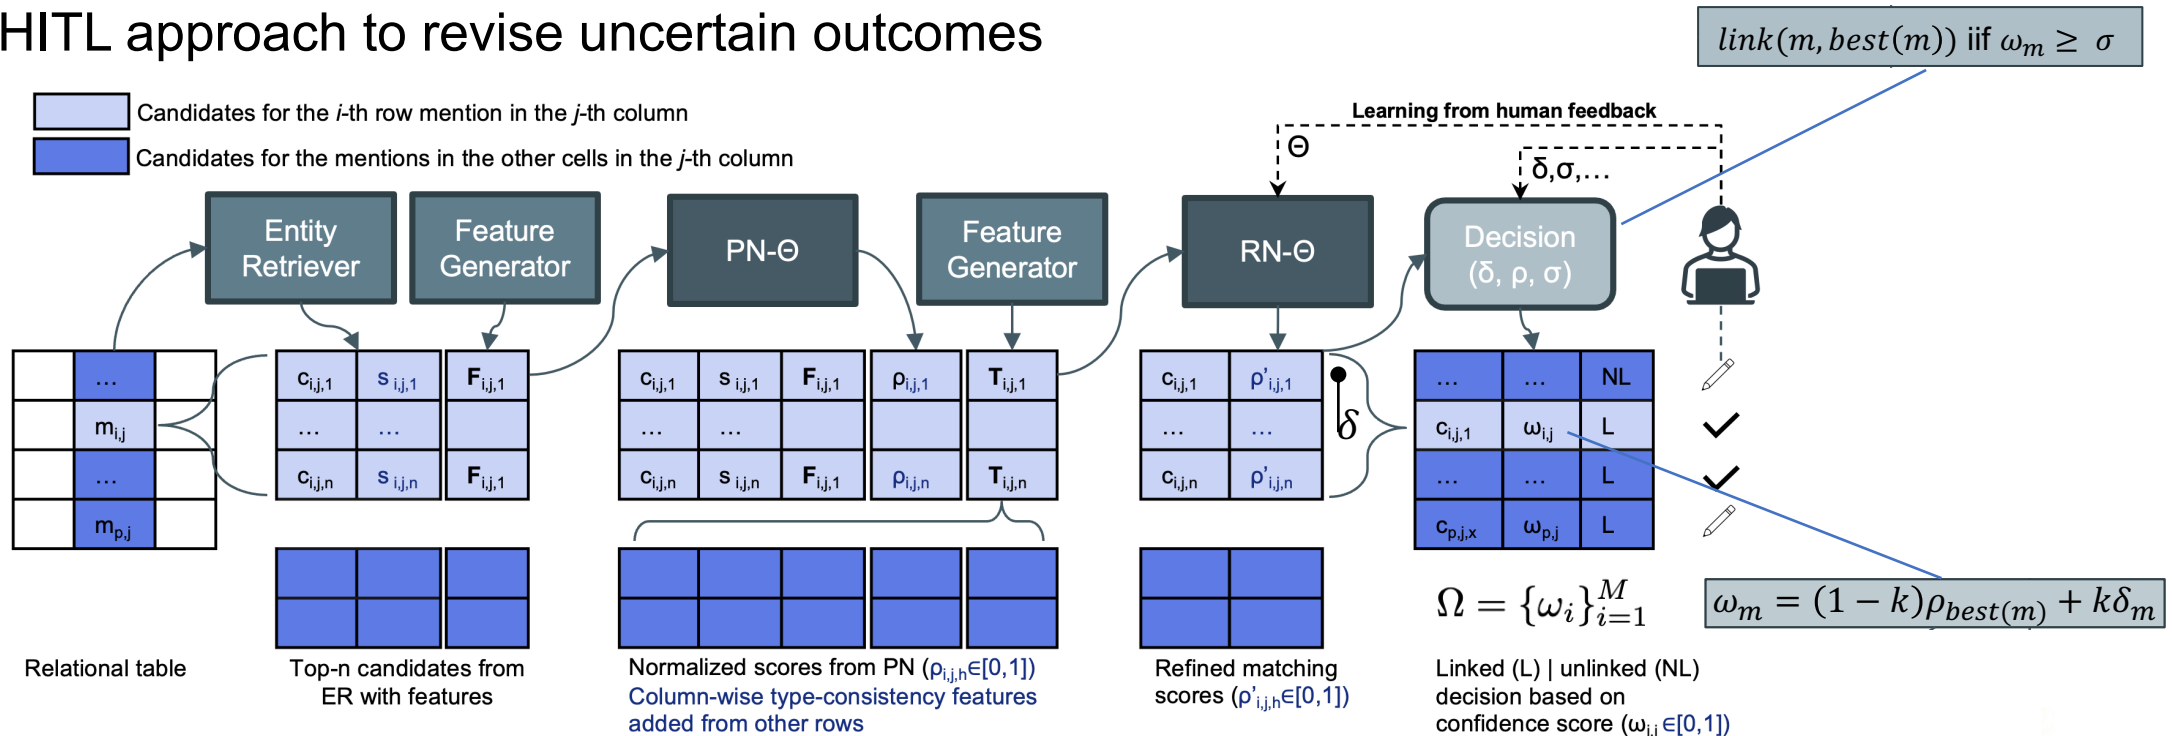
HITL approach to revise uncertain outcomes

$link(m, best(m))$ iif $\omega_m \geq \sigma$

Candidates for the *i*-th row mention in the *j*-th column

Candidates for the mentions in the other cells in the *j*-th column

Learning from human feedback

Θ

δ,σ,…

Entity Retriever

Feature Generator

PN-Θ

Feature Generator

RN-Θ

Decision (δ, ρ, σ)

| | … | |
|---|---|---|
| | $m_{i,j}$ | |
| | … | |
| | $m_{p,j}$ | |

| | | |
|---|---|---|
| $c_{i,j,1}$ | $s_{i,j,1}$ | $F_{i,j,1}$ |
| … | … | |
| $c_{i,j,n}$ | $s_{i,j,n}$ | $F_{i,j,1}$ |

| | | | | |
|---|---|---|---|---|
| $c_{i,j,1}$ | $s_{i,j,1}$ | $F_{i,j,1}$ | $\rho_{i,j,1}$ | $T_{i,j,1}$ |
| … | … | | | |
| $c_{i,j,n}$ | $s_{i,j,n}$ | $F_{i,j,1}$ | $\rho_{i,j,n}$ | $T_{i,j,n}$ |

| | |
|---|---|
| $c_{i,j,1}$ | $\rho'_{i,j,1}$ |
| … | … |
| $c_{i,j,n}$ | $\rho'_{i,j,n}$ |

$\delta$

| | | |
|---|---|---|
| … | … | NL |
| $c_{i,j,1}$ | $\omega_{i,j}$ | L |
| … | … | L |
| $c_{p,j,x}$ | $\omega_{p,j}$ | L |

$\Omega = \{\omega_i\}_{i=1}^{M}$

$\omega_m = (1-k)\rho_{best(m)} + k\delta_m$

Relational table

Top-n candidates from ER with features

Normalized scores from PN ($\rho_{i,j,h}$∈[0,1])
Column-wise type-consistency features added from other rows

Refined matching scores ($\rho'_{i,j,h}$∈[0,1])

Linked (L) | unlinked (NL) decision based on confidence score ($\omega_{i,j}$∈[0,1])